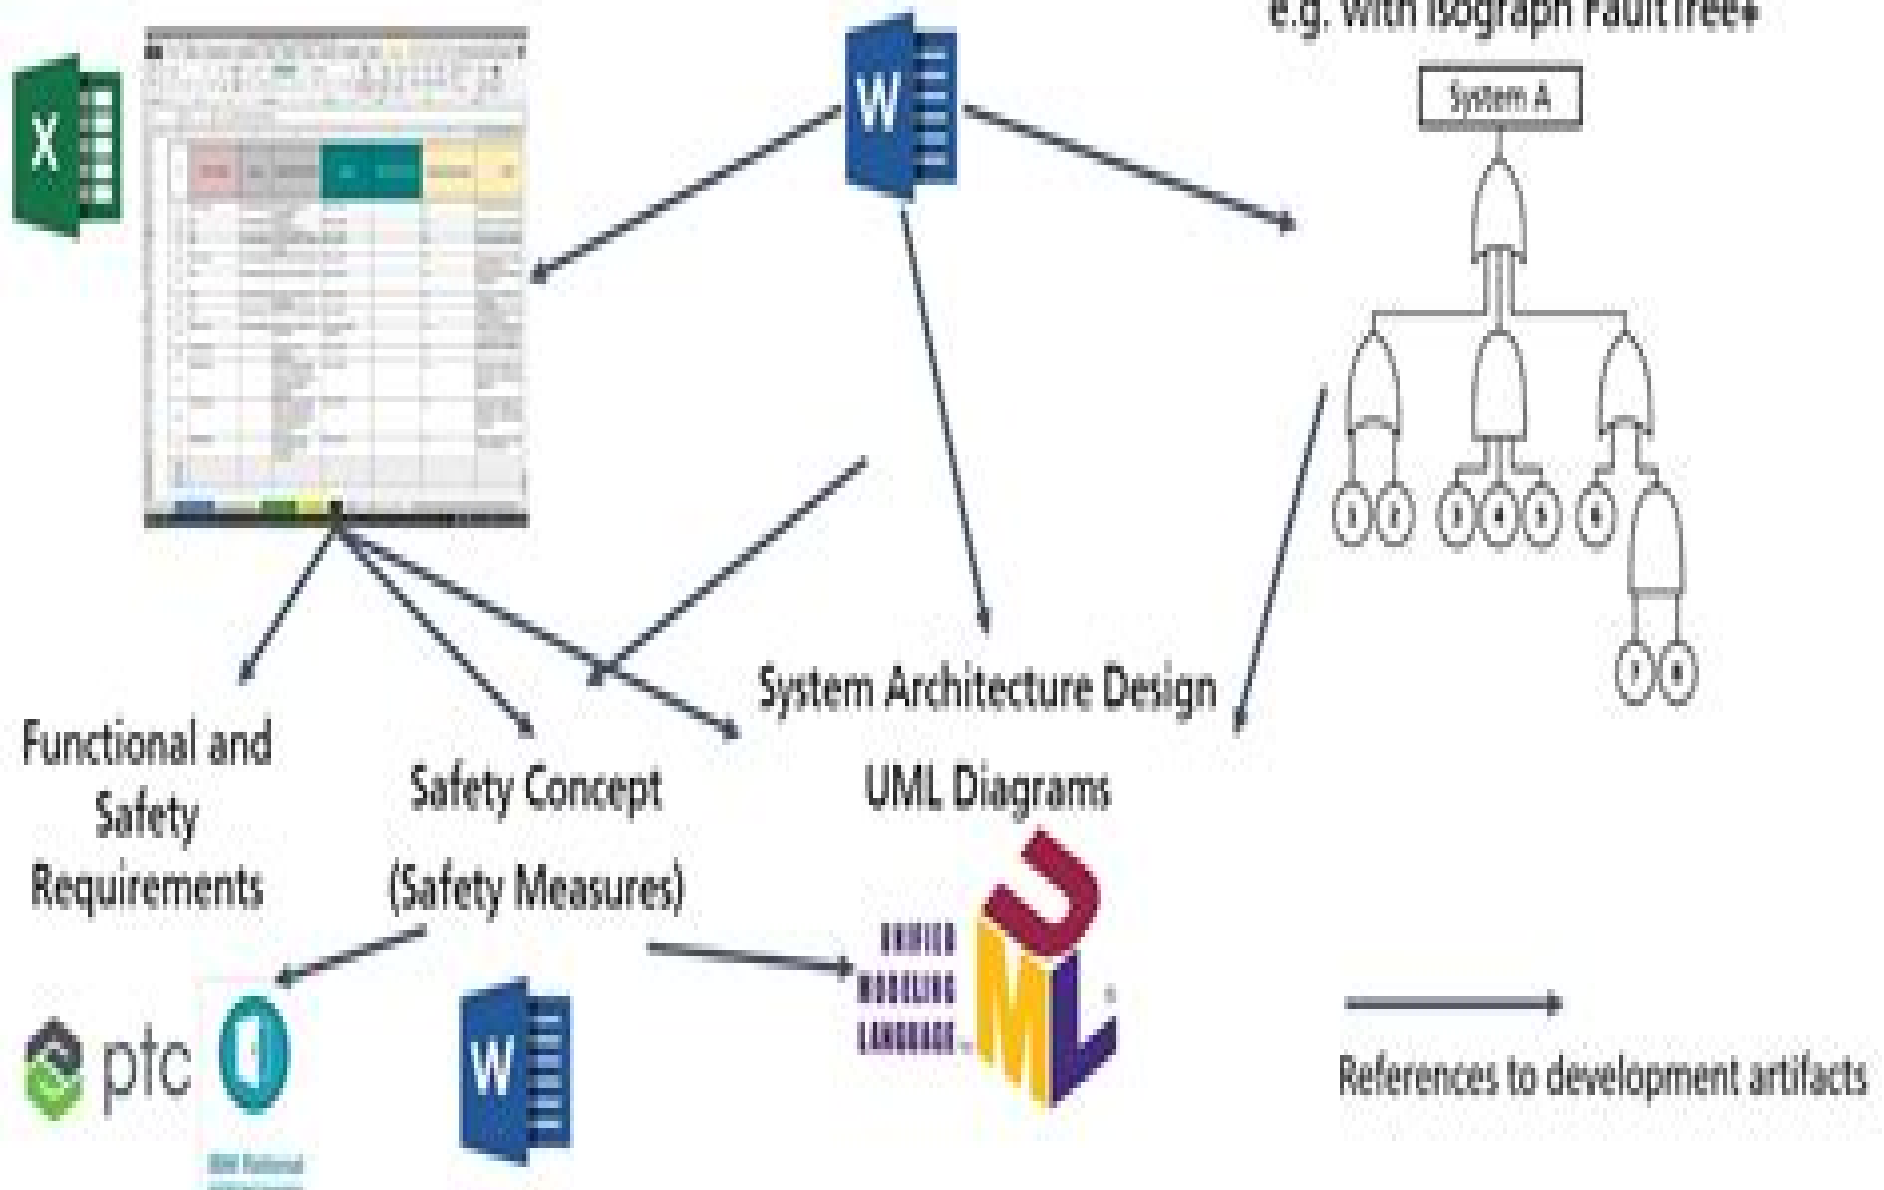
e.g. with Isograph FaultTree+

System A

1 2 3 4 5 6 7 8

System Architecture Design

Functional and Safety Requirements

Safety Concept (Safety Measures)

UML Diagrams

ptc

IBM Rational

UNIFIED MODELING LANGUAGE

References to development artifacts